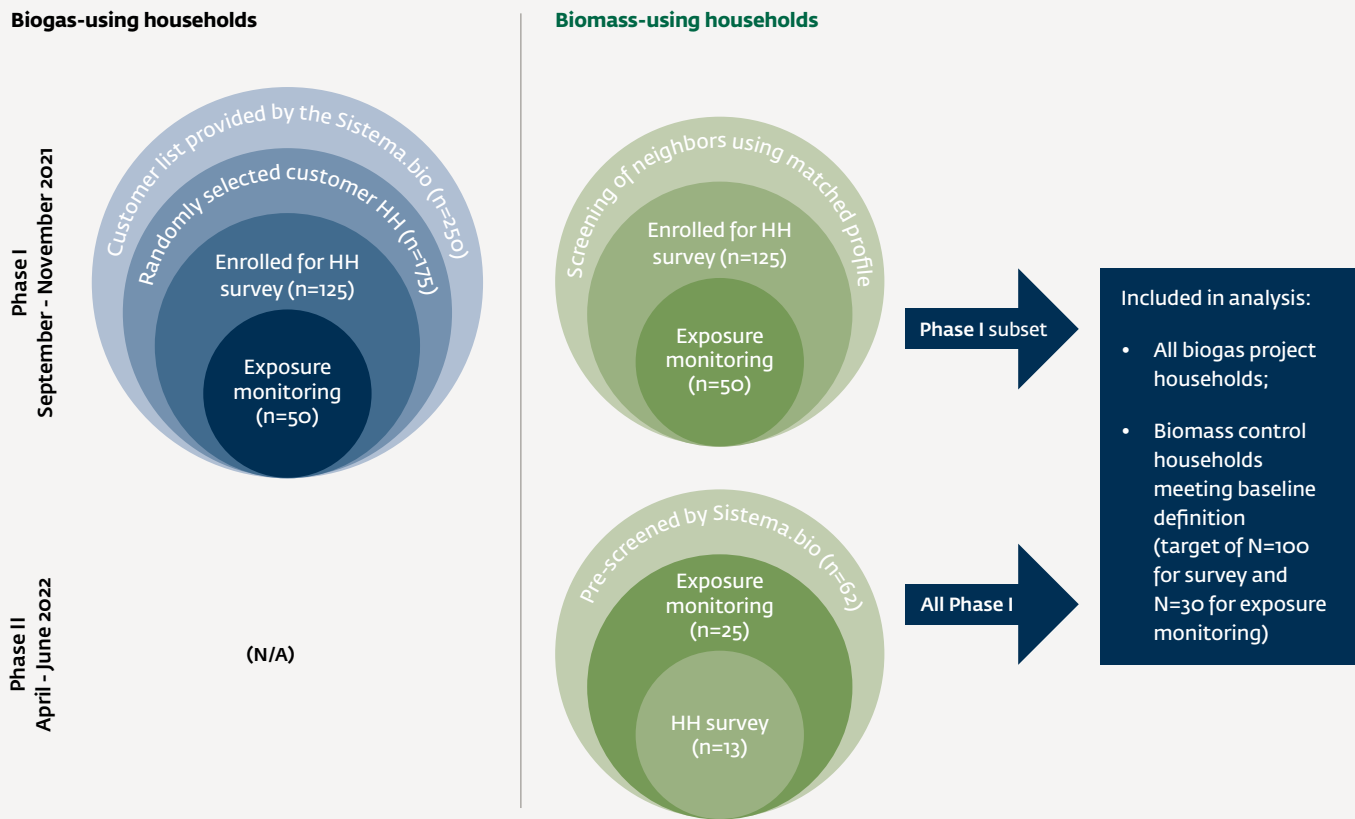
Biogas-using households

Biomass-using households

Phase I
September - November 2021

Customer list provided by the Sistema.bio (n=250)

Randomly selected customer HH (n=175)

Enrolled for HH survey (n=125)

Exposure monitoring (n=50)

Screening of neighbors using matched profile

Enrolled for HH survey (n=125)

Exposure monitoring (n=50)

Phase I subset

Included in analysis:

• All biogas project households;

• Biomass control households meeting baseline definition (target of N=100 for survey and N=30 for exposure monitoring)

Phase II
April - June 2022

(N/A)

Pre-screened by Sistema.bio (n=62)

Exposure monitoring (n=25)

HH survey (n=13)

All Phase I